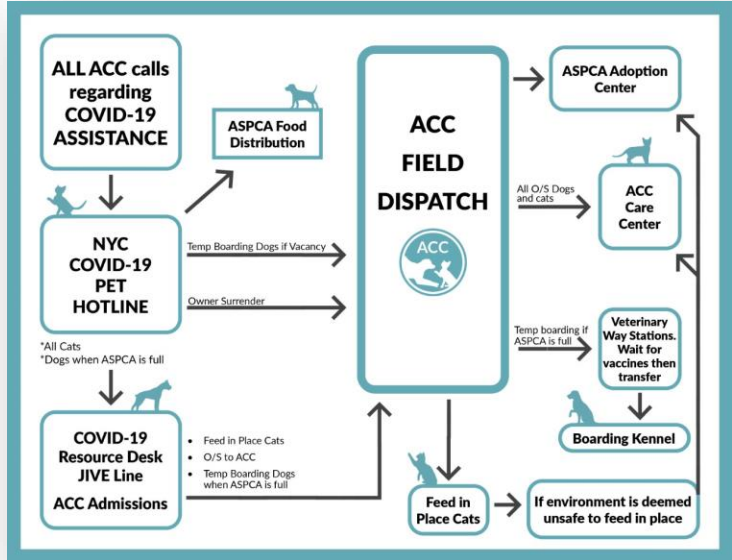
ALL ACC calls regarding COVID-19 ASSISTANCE

ASPCA Food Distribution

NYC COVID-19 PET HOTLINE

Temp Boarding Dogs if Vacancy

Owner Surrender

*All Cats
*Dogs when ASPCA is full

COVID-19 Resource Desk JIVE Line

ACC Admissions

- Feed in Place Cats
- O/S to ACC
- Temp Boarding Dogs when ASPCA is full

ACC FIELD DISPATCH

ACC

ASPCA Adoption Center

All O/S Dogs and cats

ACC Care Center

Temp boarding if ASPCA is full

Veterinary Way Stations. Wait for vaccines then transfer

Boarding Kennel

Feed in Place Cats

If environment is deemed unsafe to feed in place